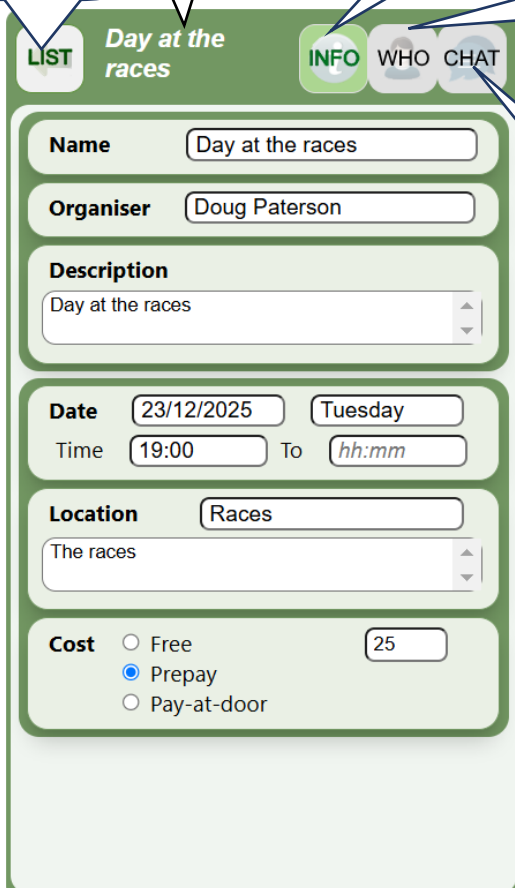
LIST

Day at the races

INFO WHO CHAT

Name Day at the races

Organiser Doug Paterson

Description
Day at the races

Date 23/12/2025 Tuesday
Time 19:00 To hh:mm

Location Races
The races

Cost
Free
Prepay
Pay-at-door
25